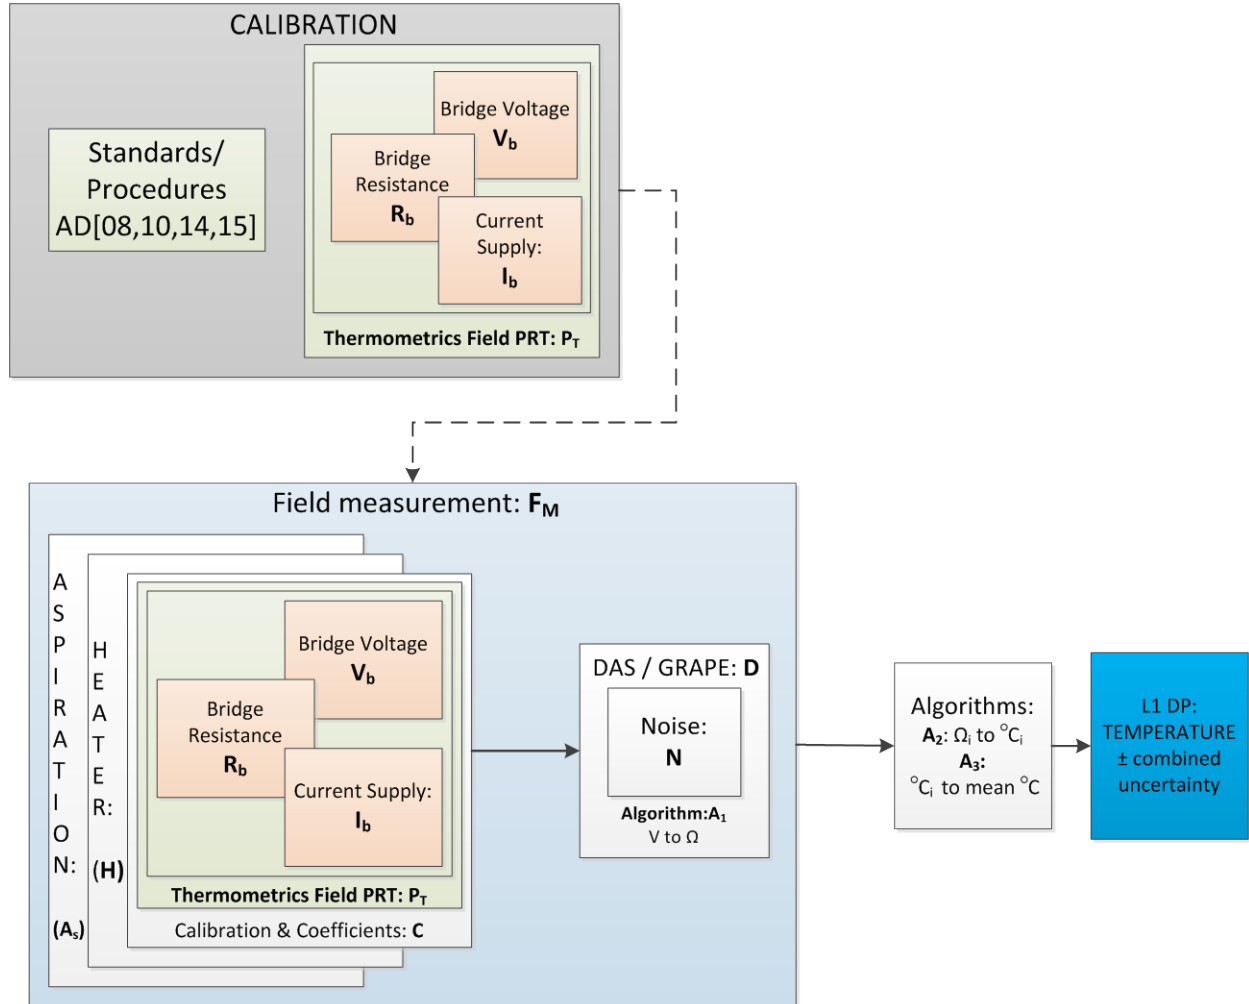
CALIBRATION

Standards/ Procedures AD[08,10,14,15]

Bridge Voltage $V_b$

Bridge Resistance $R_b$

Current Supply: $I_b$

Thermometrics Field PRT: $P_T$

Field measurement: $F_M$

ASPIRATION: $(A_s)$

HEATER: (H)

Bridge Voltage $V_b$

Bridge Resistance $R_b$

Current Supply: $I_b$

Thermometrics Field PRT: $P_T$

Calibration & Coefficients: C

DAS / GRAPE: D

Noise: N

Algorithm:$A_1$
V to Ω

Algorithms:
$A_2$: $\Omega_i$ to $^{\circ}C_i$
$A_3$:
$^{\circ}C_i$ to mean $^{\circ}C$

L1 DP: TEMPERATURE ± combined uncertainty